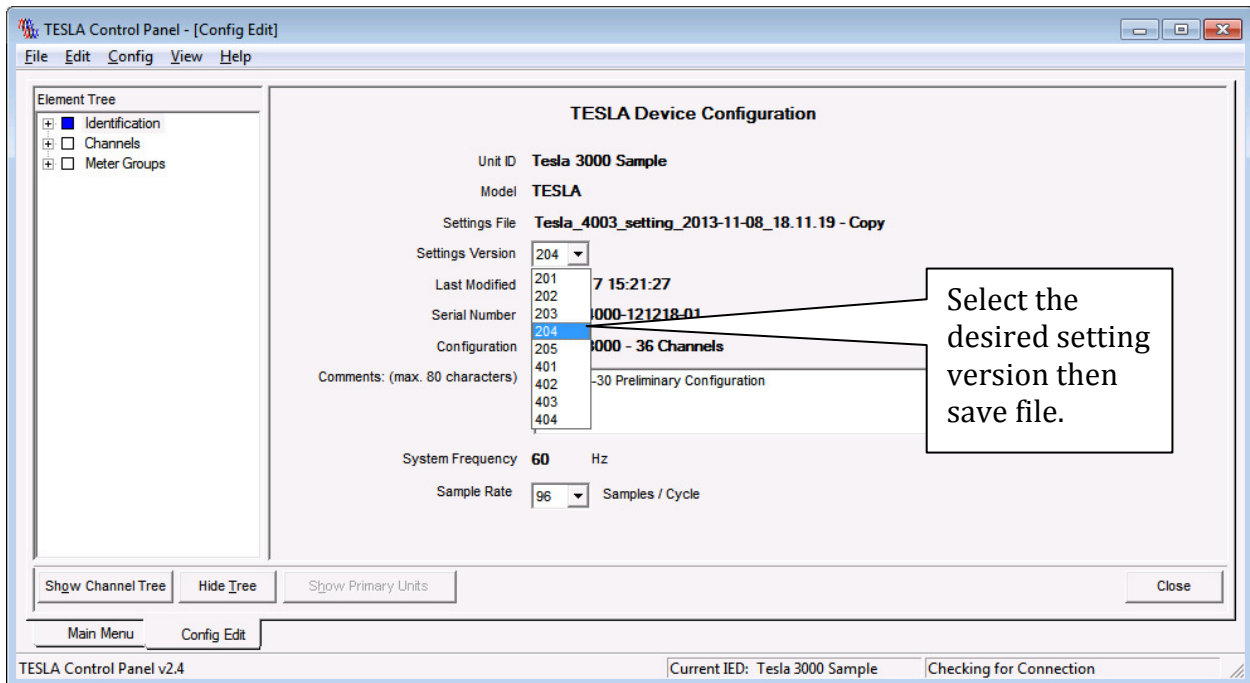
TESLA Control Panel - [Config Edit]

File Edit Config View Help

Element Tree
Identification
Channels
Meter Groups

TESLA Device Configuration

Unit ID Tesla 3000 Sample

Model TESLA

Settings File Tesla_4003_setting_2013-11-08_18.11.19 - Copy

Settings Version 204

Last Modified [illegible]7 15:21:27

Serial Number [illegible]000-121218-01

Configuration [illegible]000 - 36 Channels

Comments: (max. 80 characters) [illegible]-30 Preliminary Configuration

201
202
203
204
205
401
402
403
404

Select the desired setting version then save file.

System Frequency 60 Hz

Sample Rate 96 Samples / Cycle

Show Channel Tree | Hide Tree | Show Primary Units | Close

Main Menu | Config Edit

TESLA Control Panel v2.4 | Current IED: Tesla 3000 Sample | Checking for Connection